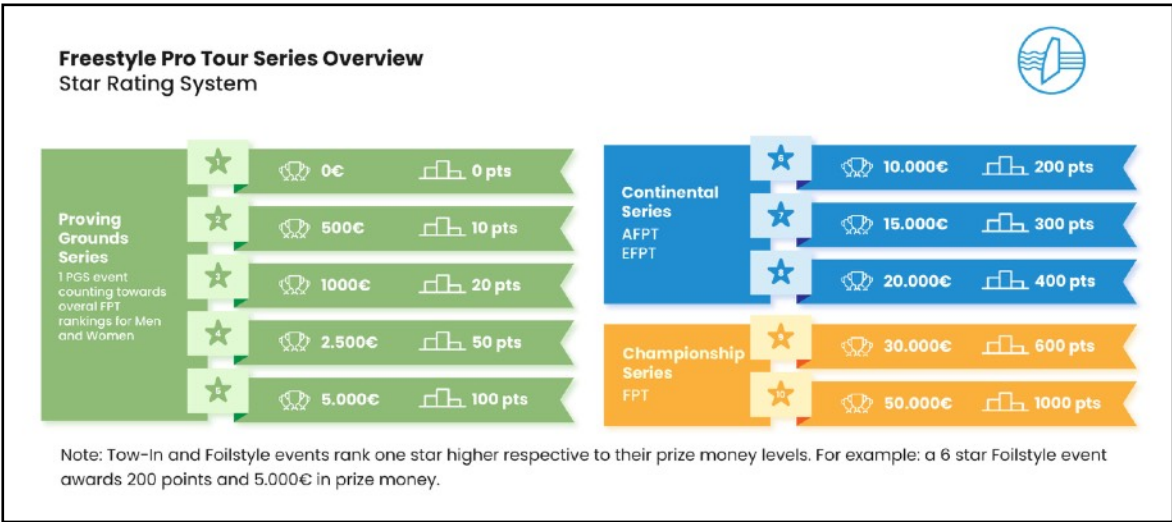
Freestyle Pro Tour Series Overview
Star Rating System

Proving Grounds Series
1 PGS event counting towards overal FPT rankings for Men and Women

| Star | Prize money | Points |
|---|---|---|
| 1 | 0€ | 0 pts |
| 2 | 500€ | 10 pts |
| 3 | 1000€ | 20 pts |
| 4 | 2.500€ | 50 pts |
| 5 | 5.000€ | 100 pts |

Continental Series
AFPT
EFPT

| Star | Prize money | Points |
|---|---|---|
| 6 | 10.000€ | 200 pts |
| 7 | 15.000€ | 300 pts |
| 8 | 20.000€ | 400 pts |

Championship Series
FPT

| Star | Prize money | Points |
|---|---|---|
| 9 | 30.000€ | 600 pts |
| 10 | 50.000€ | 1000 pts |

Note: Tow-In and Foilstyle events rank one star higher respective to their prize money levels. For example: a 6 star Foilstyle event awards 200 points and 5.000€ in prize money.